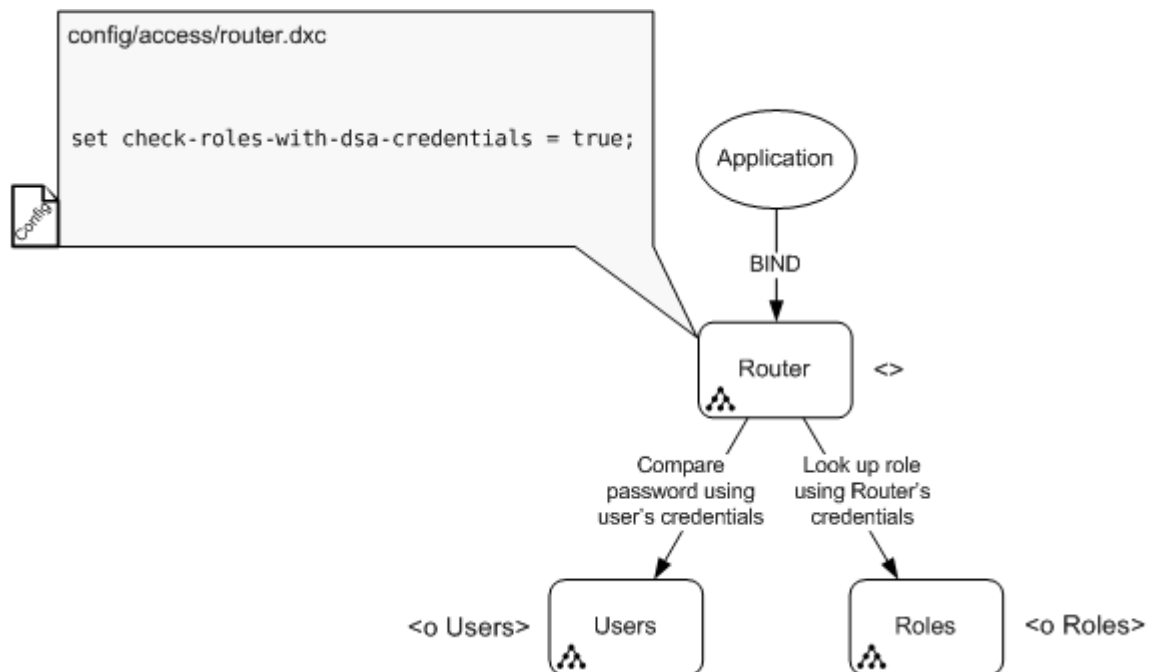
config/access/router.dxc

set check-roles-with-dsa-credentials = true;

Config

Application

BIND

Router

<>

Compare password using user's credentials

Look up role using Router's credentials

<o Users>

Users

Roles

<o Roles>